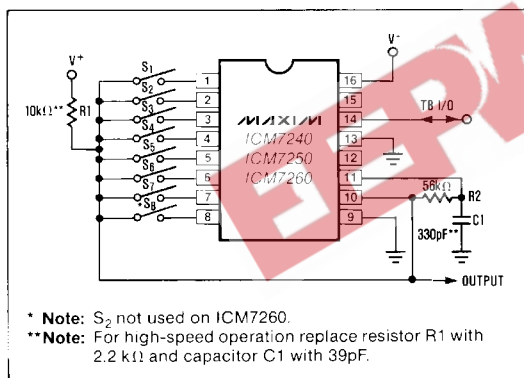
V$^+$
10kΩ** R1
S$_1$
S$_2$
S$_3$
S$_4$
S$_5$
S$_6$
S$_7$
S$_8$
1
2
3
4
5
6
7
8
MAXIM
ICM7240
ICM7250
ICM7260
V$^-$
16
15
14
13
12
11
10
9
TB I/O
56kΩ
R2
C1
330pF**
OUTPUT

* Note: S$_2$ not used on ICM7260.
**Note: For high-speed operation replace resistor R1 with 2.2 kΩ and capacitor C1 with 39pF.